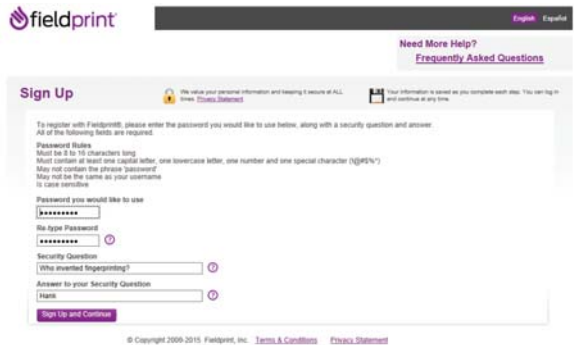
fieldprint

English Español

Need More Help?
Frequently Asked Questions

Sign Up

We value your personal information and keeping it secure at ALL times. Privacy Statement

Your information is saved as you complete each step. You can log in and continue at any time.

To register with Fieldprint®, please enter the password you would like to use below, along with a security question and answer. All of the following fields are required.

Password Rules
Must be 8 to 16 characters long
Must contain at least one capital letter, one lowercase letter, one number and one special character (!@#$%^)
May not contain the phrase 'password'
May not be the same as your username
Is case sensitive

Password you would like to use
••••••••••

Re-type Password
••••••••••

Security Question
Who invented fingerprinting?

Answer to your Security Question
Hank

Sign Up and Continue

© Copyright 2006-2015 Fieldprint, Inc. Terms & Conditions Privacy Statement